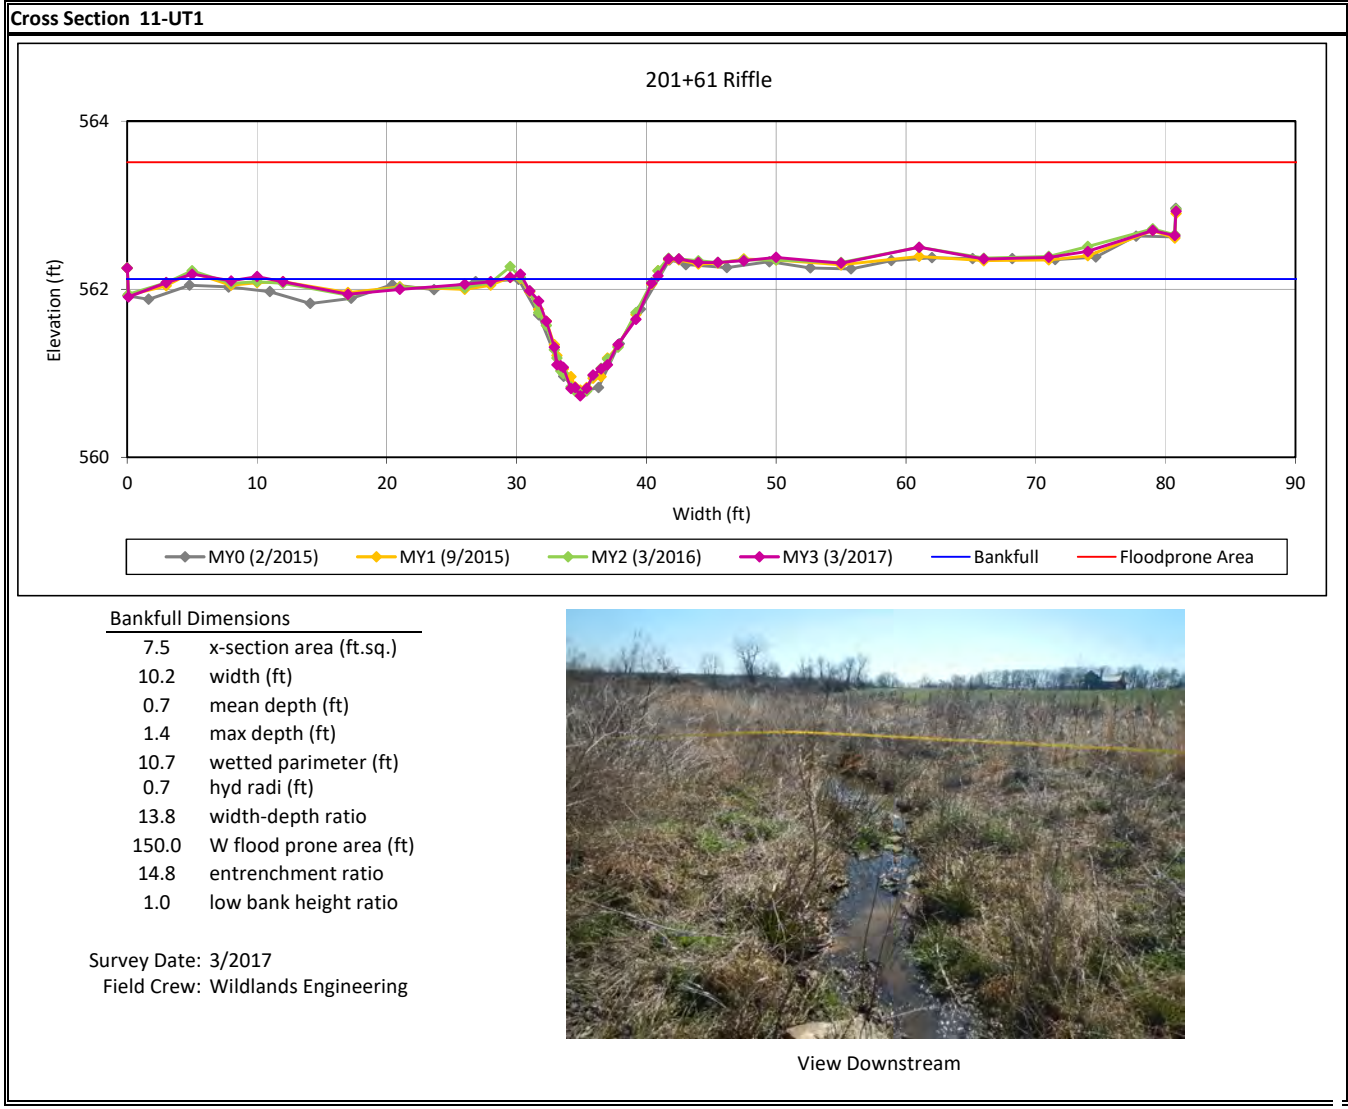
Cross Section 11-UT1

201+61 Riffle

564
562
560
Elevation (ft)

0 10 20 30 40 50 60 70 80 90
Width (ft)

MY0 (2/2015) MY1 (9/2015) MY2 (3/2016) MY3 (3/2017) Bankfull Floodprone Area

Bankfull Dimensions

| | |
|---|---|
| 7.5 | x-section area (ft.sq.) |
| 10.2 | width (ft) |
| 0.7 | mean depth (ft) |
| 1.4 | max depth (ft) |
| 10.7 | wetted parimeter (ft) |
| 0.7 | hyd radi (ft) |
| 13.8 | width-depth ratio |
| 150.0 | W flood prone area (ft) |
| 14.8 | entrenchment ratio |
| 1.0 | low bank height ratio |

Survey Date: 3/2017
Field Crew: Wildlands Engineering

View Downstream